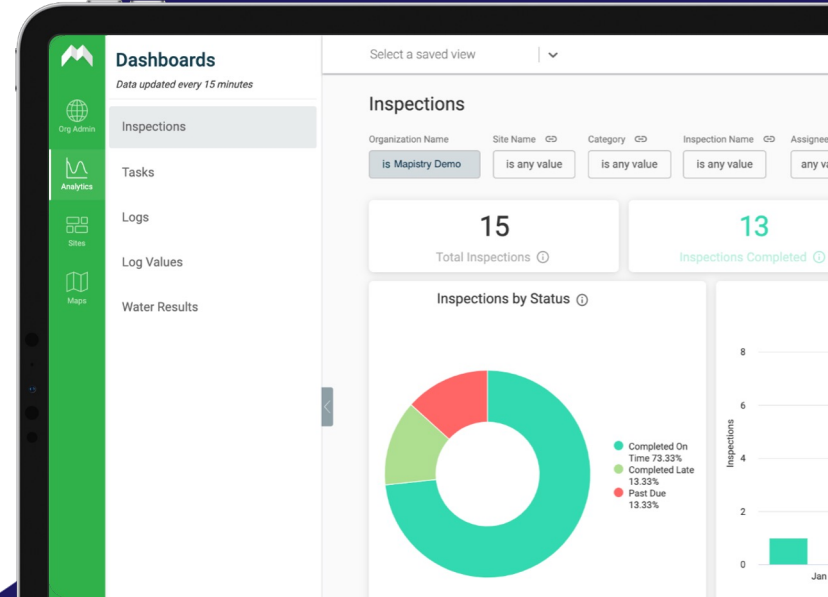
Org Admin

Analytics

Sites

Maps

Dashboards

Data updated every 15 minutes

Inspections

Tasks

Logs

Log Values

Water Results

Select a saved view

Inspections

Organization Name
is Mapistry Demo

Site Name
is any value

Category
is any value

Inspection Name
is any value

Assignee
any va

15
Total Inspections

13
Inspections Completed

Inspections by Status

Completed On Time 73.33%
Completed Late 13.33%
Past Due 13.33%

Inspections

8
6
4
2
0

Jan